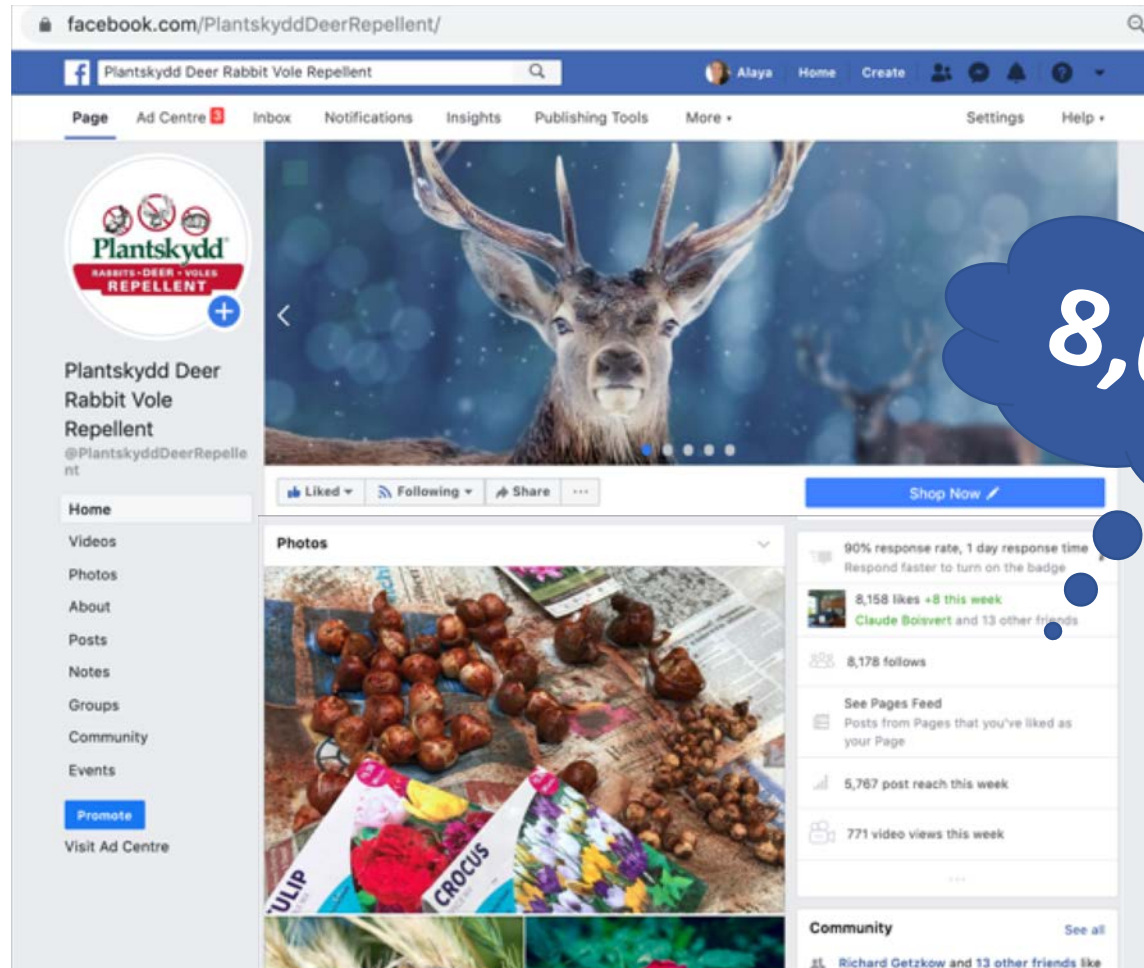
facebook.com/PlantskyddDeerRepellent/

Plantskydd Deer Rabbit Vole Repellent

Alaya Home Create

Page Ad Centre 3 Inbox Notifications Insights Publishing Tools More ▾ Settings Help ▾

Plantskydd
RABBITS • DEER • VOLES
REPELLENT

Plantskydd Deer Rabbit Vole Repellent
@PlantskyddDeerRepellent

Home
Videos
Photos
About
Posts
Notes
Groups
Community
Events

Promote
Visit Ad Centre

8,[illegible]

Liked ▾ Following ▾ Share ···

Shop Now

Photos

TULIP
CROCUS

90% response rate, 1 day response time
Respond faster to turn on the badge

8,158 likes +8 this week
Claude Boisvert and 13 other friends

8,178 follows

See Pages Feed
Posts from Pages that you've liked as your Page

5,767 post reach this week

771 video views this week

Community See all

Richard Getzkow and 13 other friends like